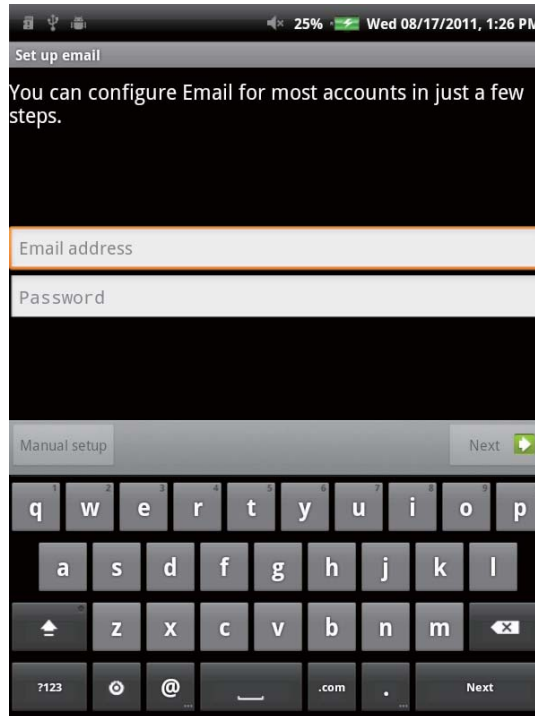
25% Wed 08/17/2011, 1:26 PM

Set up email

You can configure Email for most accounts in just a few steps.

Email address

Password

Manual setup

Next

1 2 3 4 5 6 7 8 9 0
q w e r t y u i o p
a s d f g h j k l
z x c v b n m
?123 @ .com . Next